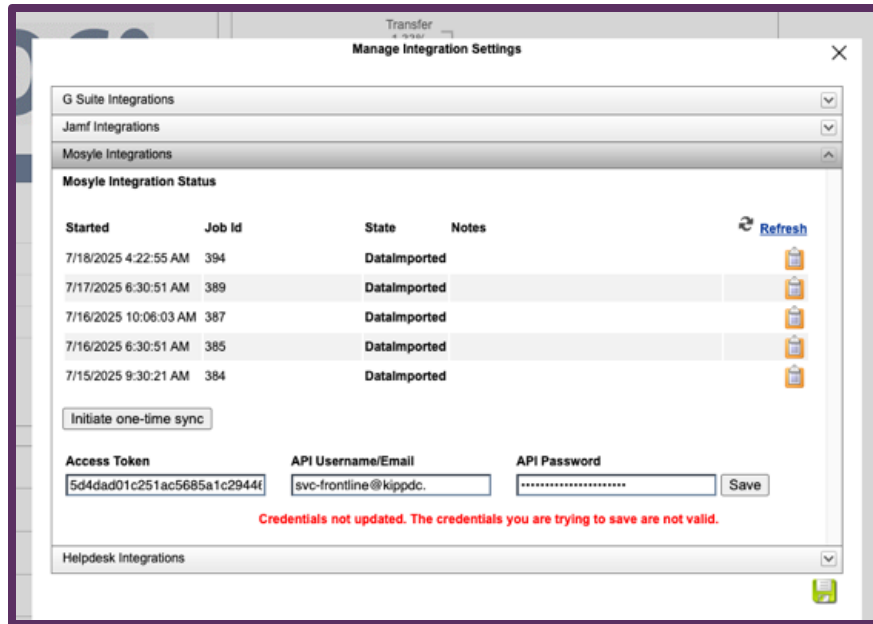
Transfer

Manage Integration Settings

G Suite Integrations

Jamf Integrations

Mosyle Integrations

Mosyle Integration Status

| Started | Job Id | State | Notes | Refresh |
|---|---|---|---|---|
| 7/18/2025 4:22:55 AM | 394 | DataImported | | |
| 7/17/2025 6:30:51 AM | 389 | DataImported | | |
| 7/16/2025 10:06:03 AM | 387 | DataImported | | |
| 7/16/2025 6:30:51 AM | 385 | DataImported | | |
| 7/15/2025 9:30:21 AM | 384 | DataImported | | |

Initiate one-time sync

Access Token
5d4dad01c251ac5685a1c2944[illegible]

API Username/Email
svc-frontline@kippdc.

API Password
••••••••••••••••••••••

Save

Credentials not updated. The credentials you are trying to save are not valid.

Helpdesk Integrations